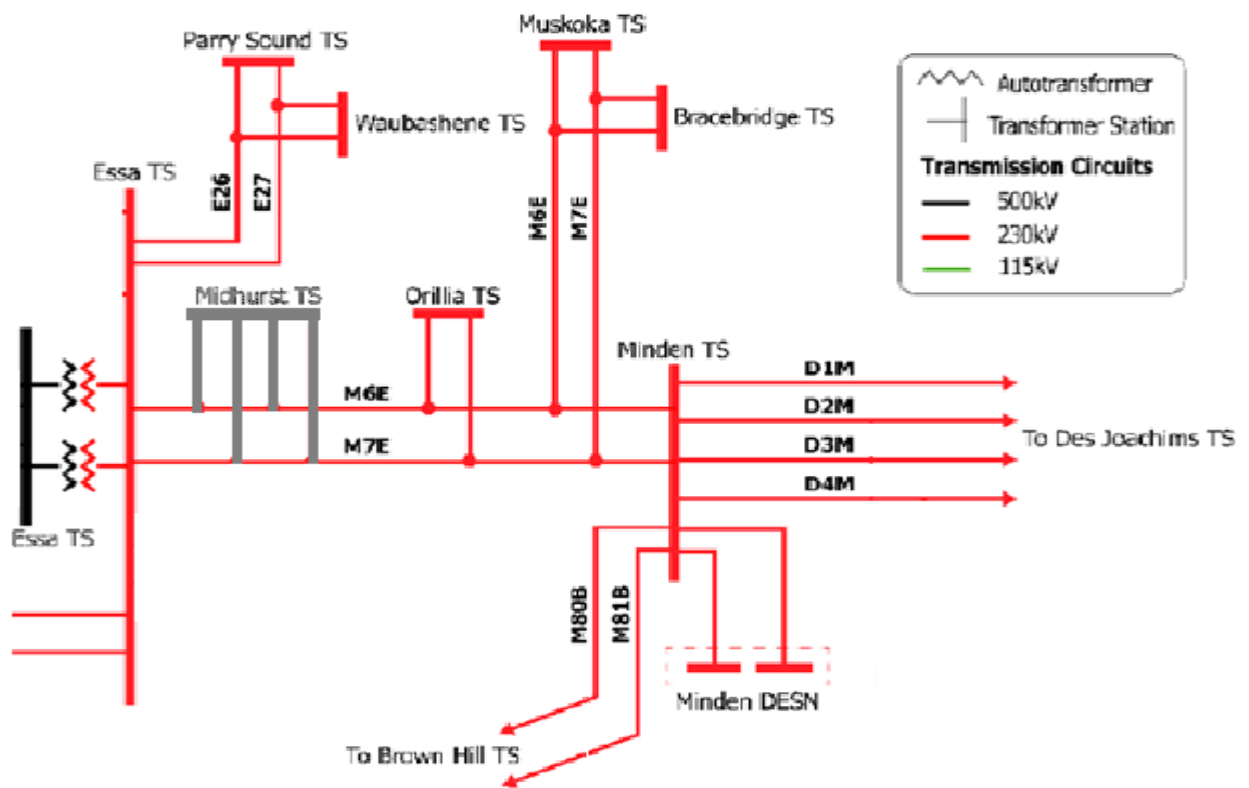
Parry Sound TS

Muskoka TS

Autotransformer

Transformer Station

Transmission Circuits

500kV

230kV

115kV

Waubashene TS

Bracebridge TS

Essa TS

E26

E27

M6E

M7E

Midhurst TS

Orillia TS

Minden TS

D1M

D2M

D3M

D4M

To Des Joachims TS

M6E

M7E

Essa TS

M80B

M81B

Minden DESN

To Brown Hill TS